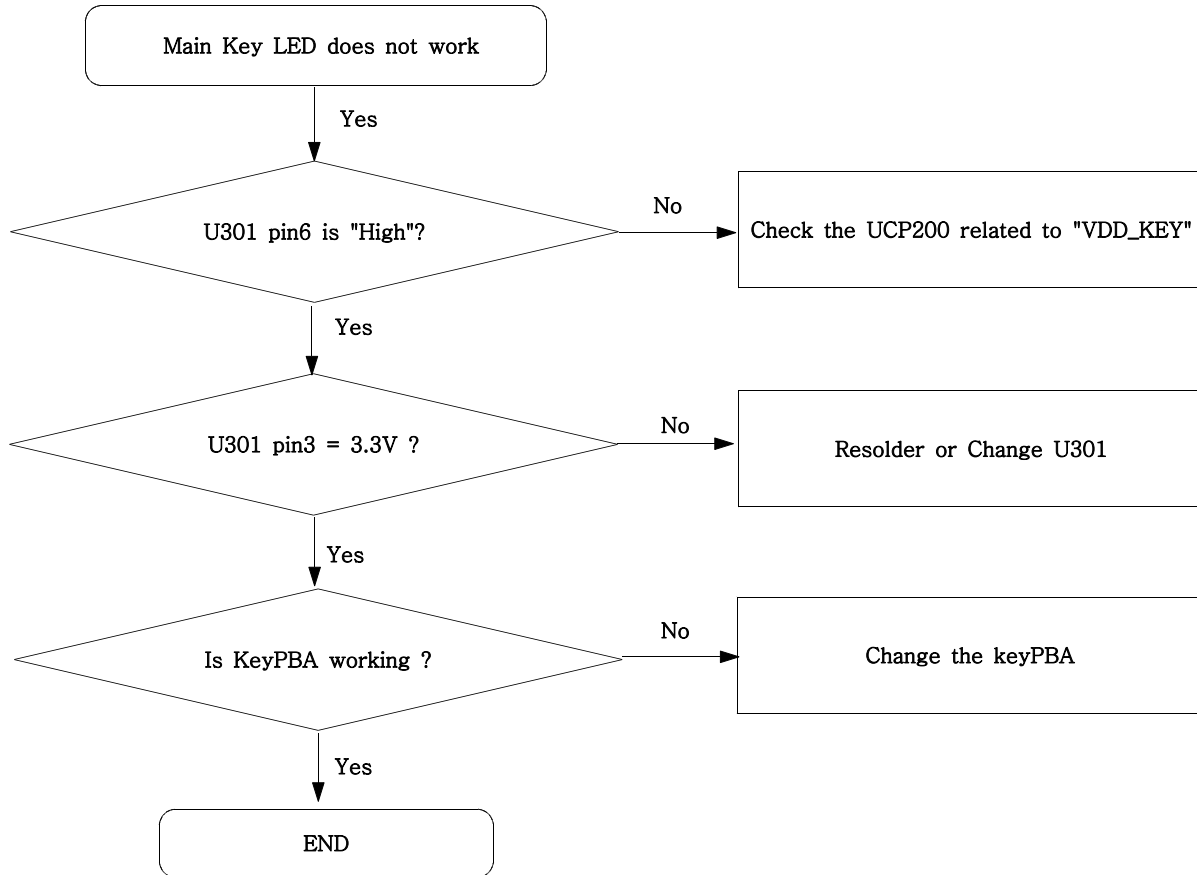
Main Key LED does not work

Yes

U301 pin6 is "High"?

No

Check the UCP200 related to "VDD_KEY"

Yes

U301 pin3 = 3.3V ?

No

Resolder or Change U301

Yes

Is KeyPBA working ?

No

Change the keyPBA

Yes

END